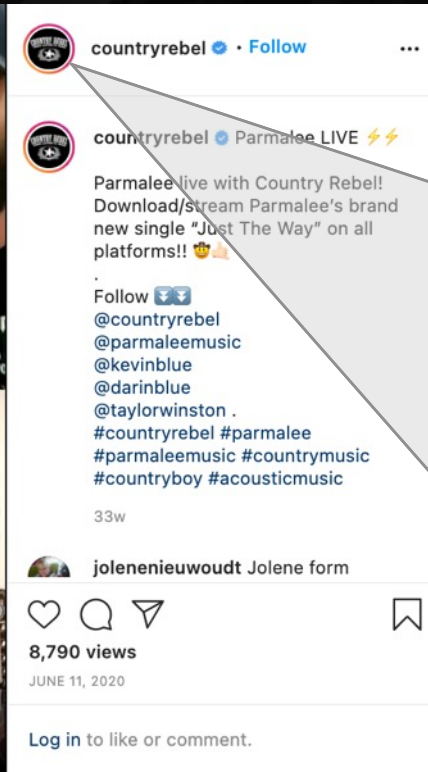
countryrebel · Follow

countryrebel Parmalee LIVE ⚡⚡

Parmalee live with Country Rebel! Download/stream Parmalee's brand new single "Just The Way" on all platforms!! 🤠👍🏻
.
Follow ⬇️⬇️
@countryrebel
@parmaleemusic
@kevinblue
@darinblue
@taylorwinston .
#countryrebel #parmalee #parmaleemusic #countrymusic #countryboy #acousticmusic

33w

jolenenieuwoudt Jolene form

8,790 views
JUNE 11, 2020

Log in to like or comment.